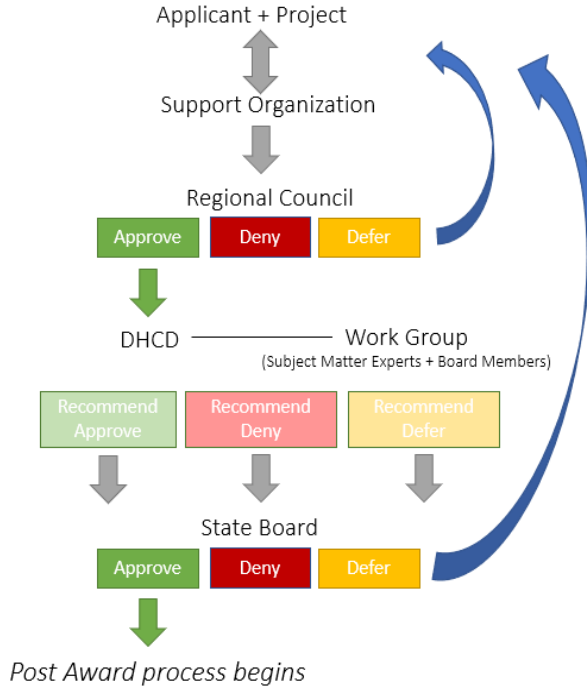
Applicant + Project

Support Organization

Regional Council

Approve

Deny

Defer

DHCD

Work Group

(Subject Matter Experts + Board Members)

Recommend Approve

Recommend Deny

Recommend Defer

State Board

Approve

Deny

Defer

Post Award process begins